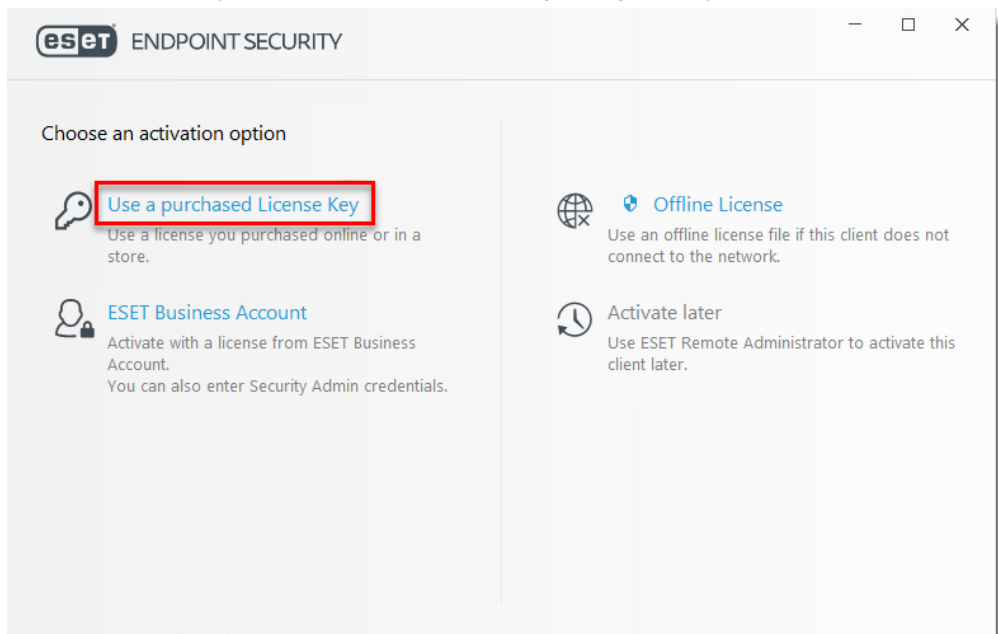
eset ENDPOINT SECURITY

Choose an activation option

Use a purchased License Key
Use a license you purchased online or in a store.

ESET Business Account
Activate with a license from ESET Business Account.
You can also enter Security Admin credentials.

Offline License
Use an offline license file if this client does not connect to the network.

Activate later
Use ESET Remote Administrator to activate this client later.